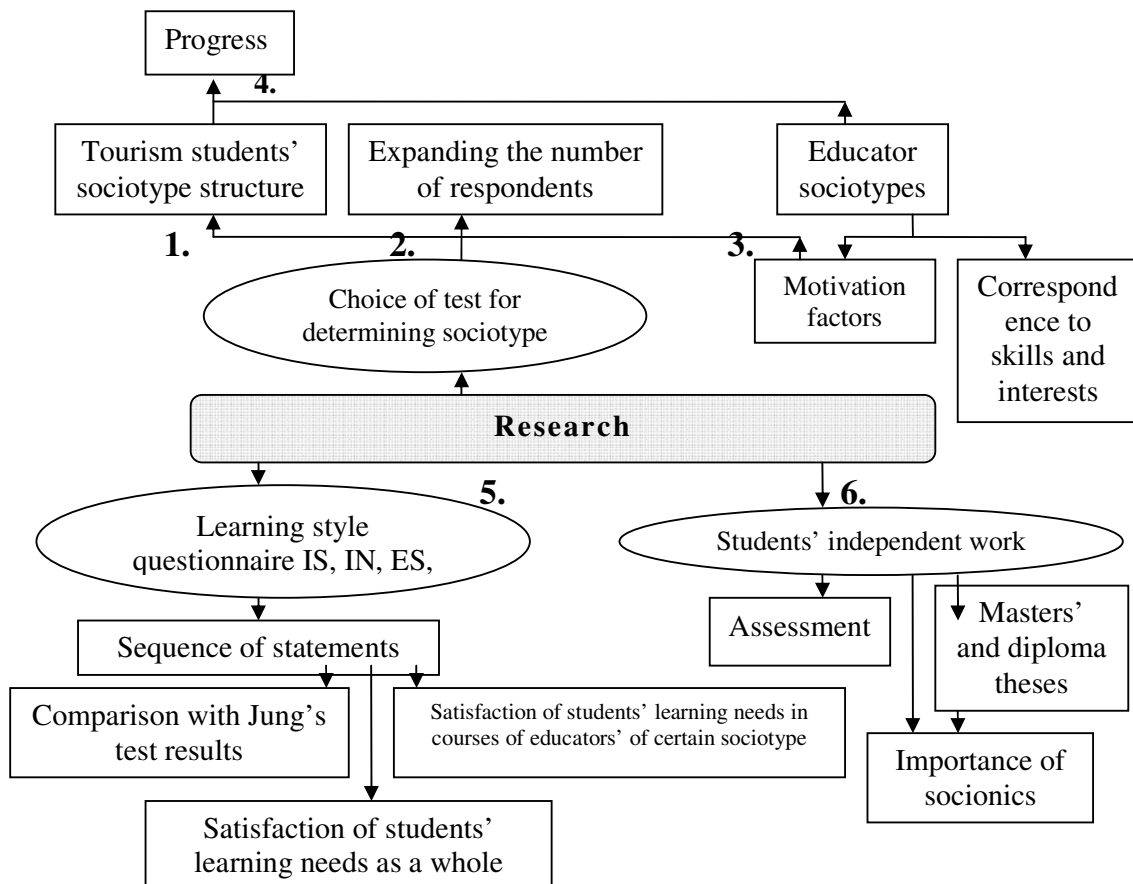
Progress

4.

Tourism students' sociotype structure

Expanding the number of respondents

Educator sociotypes

1.

2.

3.

Choice of test for determining sociotype

Motivation factors

Correspond ence to skills and interests

Research

5.

6.

Learning style questionnaire IS, IN, ES,

Students' independent work

Sequence of statements

Assessment

Masters' and diploma theses

Comparison with Jung's test results

Satisfaction of students' learning needs in courses of educators' of certain sociotype

Importance of socionics

Satisfaction of students' learning needs as a whole